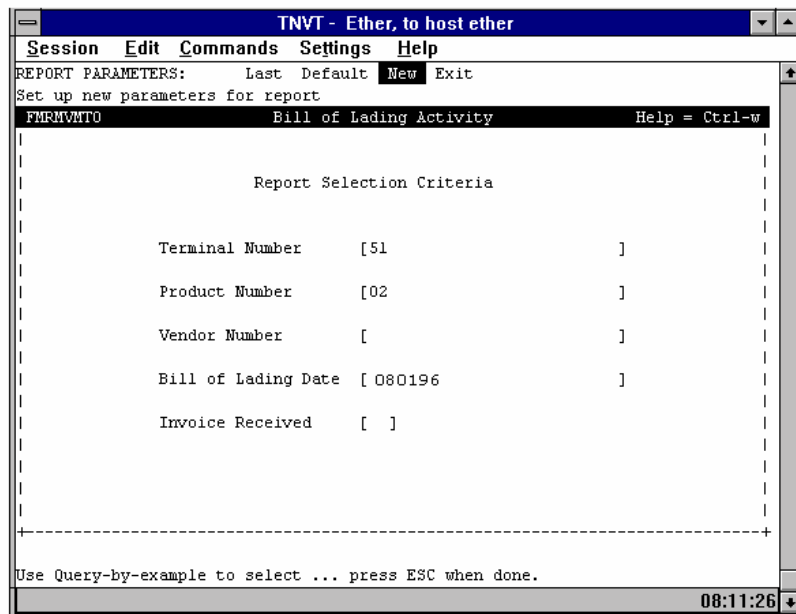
TNVT - Ether, to host ether

Session Edit Commands Settings Help

REPORT PARAMETERS: Last Default New Exit
Set up new parameters for report

FMRMVMTO Bill of Lading Activity Help = Ctrl-w

Report Selection Criteria

Terminal Number [51 ]

Product Number [02 ]

Vendor Number [ ]

Bill of Lading Date [ 080196 ]

Invoice Received [ ]

Use Query-by-example to select ... press ESC when done.

08:11:26